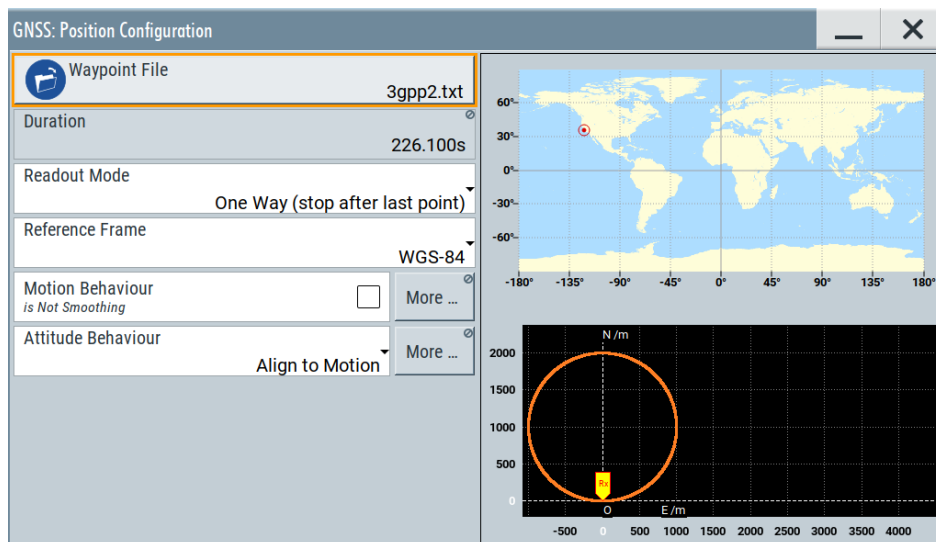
GNSS: Position Configuration

Waypoint File
3gpp2.txt

Duration
226.100s

Readout Mode
One Way (stop after last point)

Reference Frame
WGS-84

Motion Behaviour
is Not Smoothing

More ...

Attitude Behaviour
Align to Motion

More ...

60°
30°
0°
-30°
-60°
-180°
-135°
-90°
-45°
0°
45°
90°
135°
180°

N /m
2000
1500
1000
500
0
Rx
O
E /m
-500
0
500
1000
1500
2000
2500
3000
3500
4000